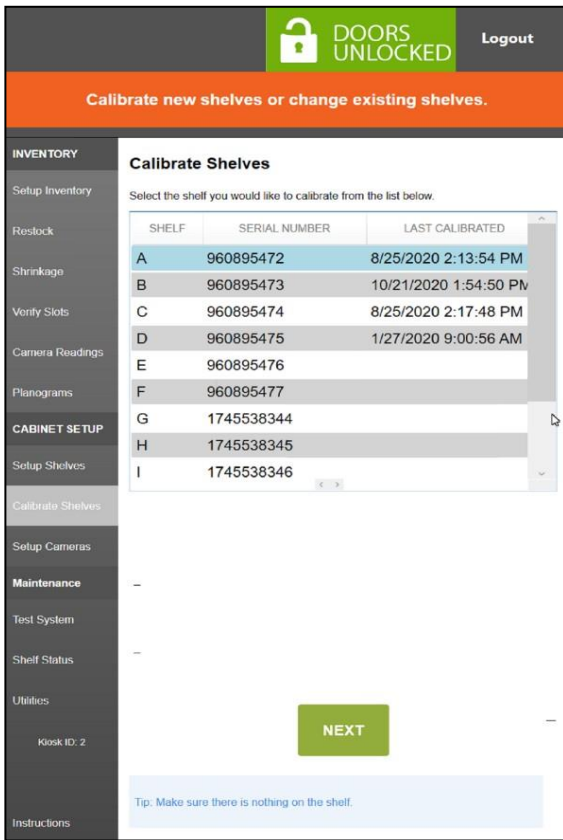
DOORS UNLOCKED

Logout

Calibrate new shelves or change existing shelves.

INVENTORY

Setup Inventory

Restock

Shrinkage

Verify Slots

Camera Readings

Planograms

CABINET SETUP

Setup Shelves

Calibrate Shelves

Setup Cameras

Maintenance

Test System

Shelf Status

Utilities

Kiosk ID: 2

Instructions

Calibrate Shelves

Select the shelf you would like to calibrate from the list below.

| SHELF | SERIAL NUMBER | LAST CALIBRATED |
|---|---|---|
| A | 960895472 | 8/25/2020 2:13:54 PM |
| B | 960895473 | 10/21/2020 1:54:50 PM |
| C | 960895474 | 8/25/2020 2:17:48 PM |
| D | 960895475 | 1/27/2020 9:00:56 AM |
| E | 960895476 | |
| F | 960895477 | |
| G | 1745538344 | |
| H | 1745538345 | |
| I | 1745538346 | |

NEXT

Tip: Make sure there is nothing on the shelf.